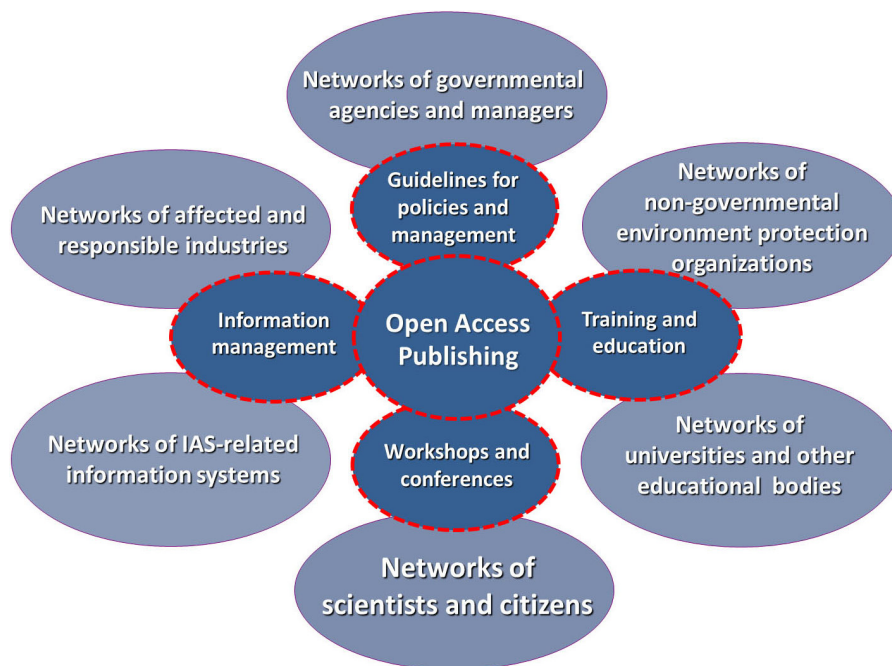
Networks of governmental agencies and managers

Networks of affected and responsible industries

Guidelines for policies and management

Networks of non-governmental environment protection organizations

Information management

Open Access Publishing

Training and education

Networks of IAS-related information systems

Workshops and conferences

Networks of universities and other educational bodies

Networks of scientists and citizens